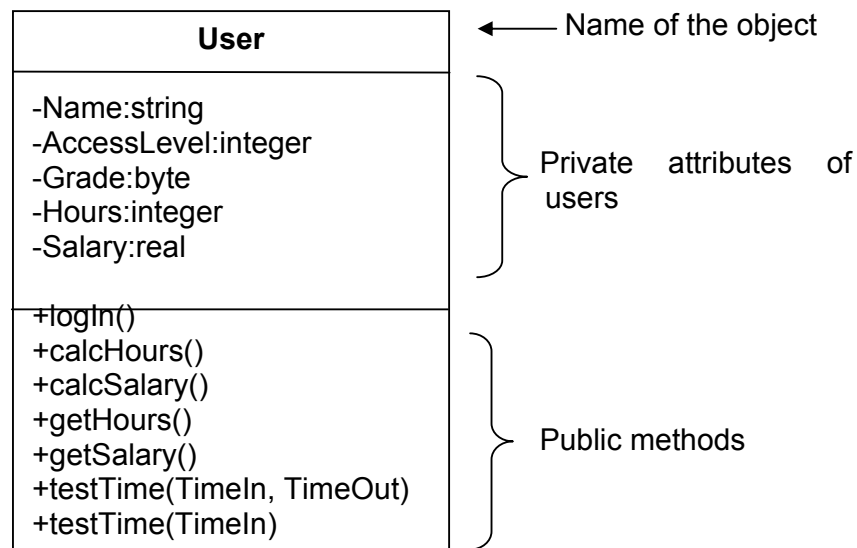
User

Name of the object

-Name:string
-AccessLevel:integer
-Grade:byte
-Hours:integer
-Salary:real

Private attributes of users

+logIn()
+calcHours()
+calcSalary()
+getHours()
+getSalary()
+testTime(TimeIn, TimeOut)
+testTime(TimeIn)

Public methods